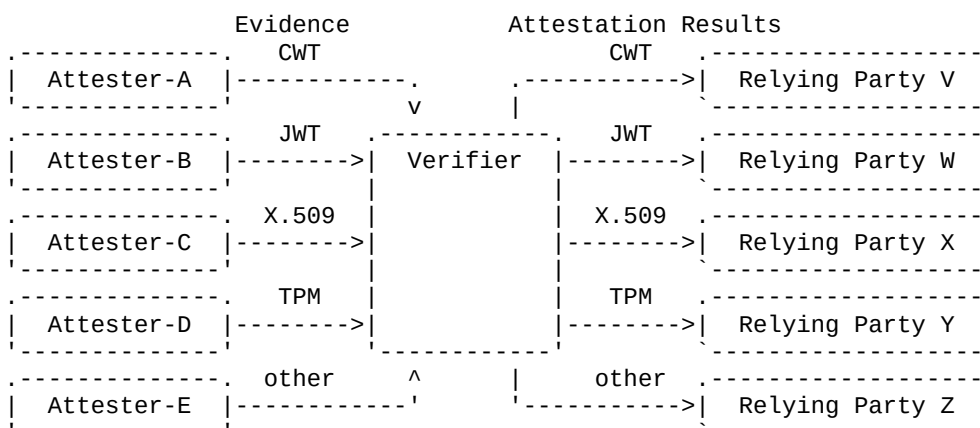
Evidence

Attestation Results

CWT

CWT

Attester-A

Relying Party V

JWT

JWT

Attester-B

Verifier

Relying Party W

X.509

X.509

Attester-C

Relying Party X

TPM

TPM

Attester-D

Relying Party Y

other

other

Attester-E

Relying Party Z